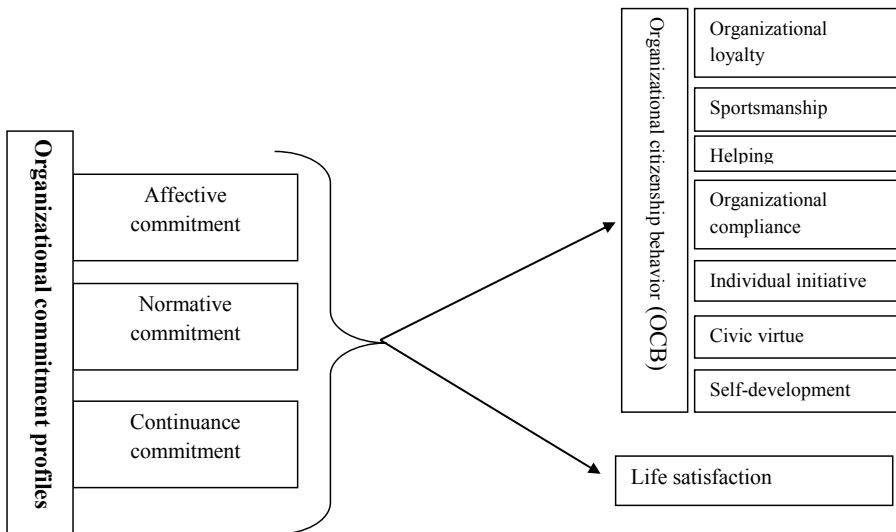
Organizational commitment profiles

Affective commitment

Normative commitment

Continuance commitment

Organizational citizenship behavior (OCB)

Organizational loyalty

Sportsmanship

Helping

Organizational compliance

Individual initiative

Civic virtue

Self-development

Life satisfaction